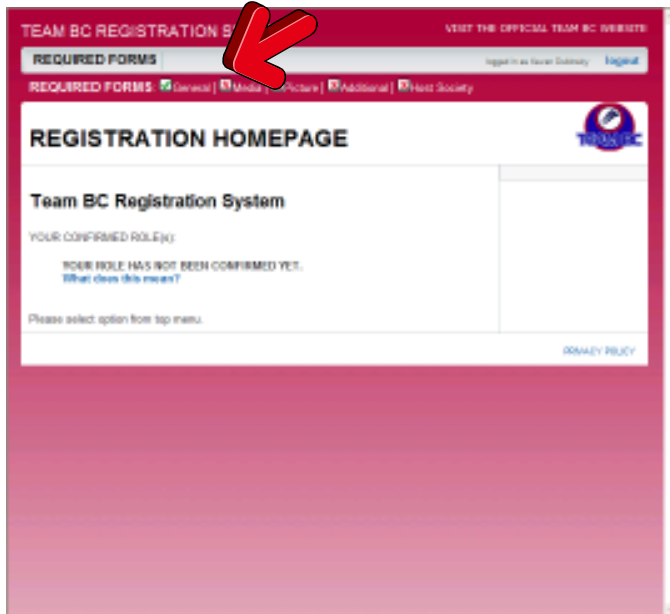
TEAM BC REGISTRATION S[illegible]

VISIT THE OFFICIAL TEAM BC WEBSITE

REQUIRED FORMS

logged in as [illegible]

logout

REQUIRED FORMS: General | Media | Picture | Additional | Host Society

REGISTRATION HOMEPAGE

TEAM BC

Team BC Registration System

YOUR CONFIRMED ROLE(s):

YOUR ROLE HAS NOT BEEN CONFIRMED YET.
What does this mean?

Please select option from top menu.

PRIVACY POLICY